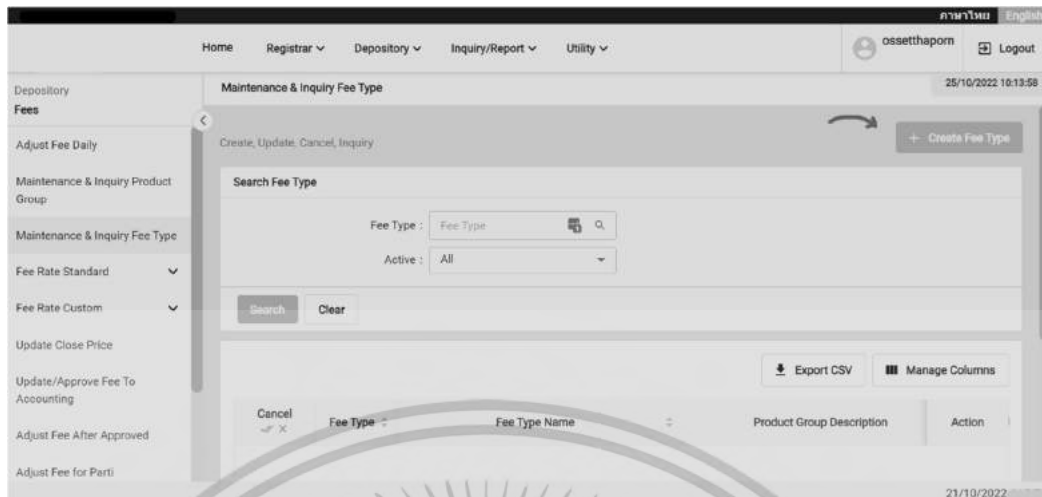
ภาษาไทย English

Home Registrar ∨ Depository ∨ Inquiry/Report ∨ Utility ∨

ossetthaporn Logout

Depository
Fees

Adjust Fee Daily

Maintenance & Inquiry Product Group

Maintenance & Inquiry Fee Type

Fee Rate Standard

Fee Rate Custom

Update Close Price

Update/Approve Fee To Accounting

Adjust Fee After Approved

Adjust Fee for Parti

Maintenance & Inquiry Fee Type

25/10/2022 10:13:58

Create, Update, Cancel, Inquiry

+ Create Fee Type

Search Fee Type

Fee Type : Fee Type

Active : All

Search Clear

Export CSV Manage Columns

| Cancel | Fee Type | Fee Type Name | Product Group Description | Action |
|---|---|---|---|---|

21/10/2022